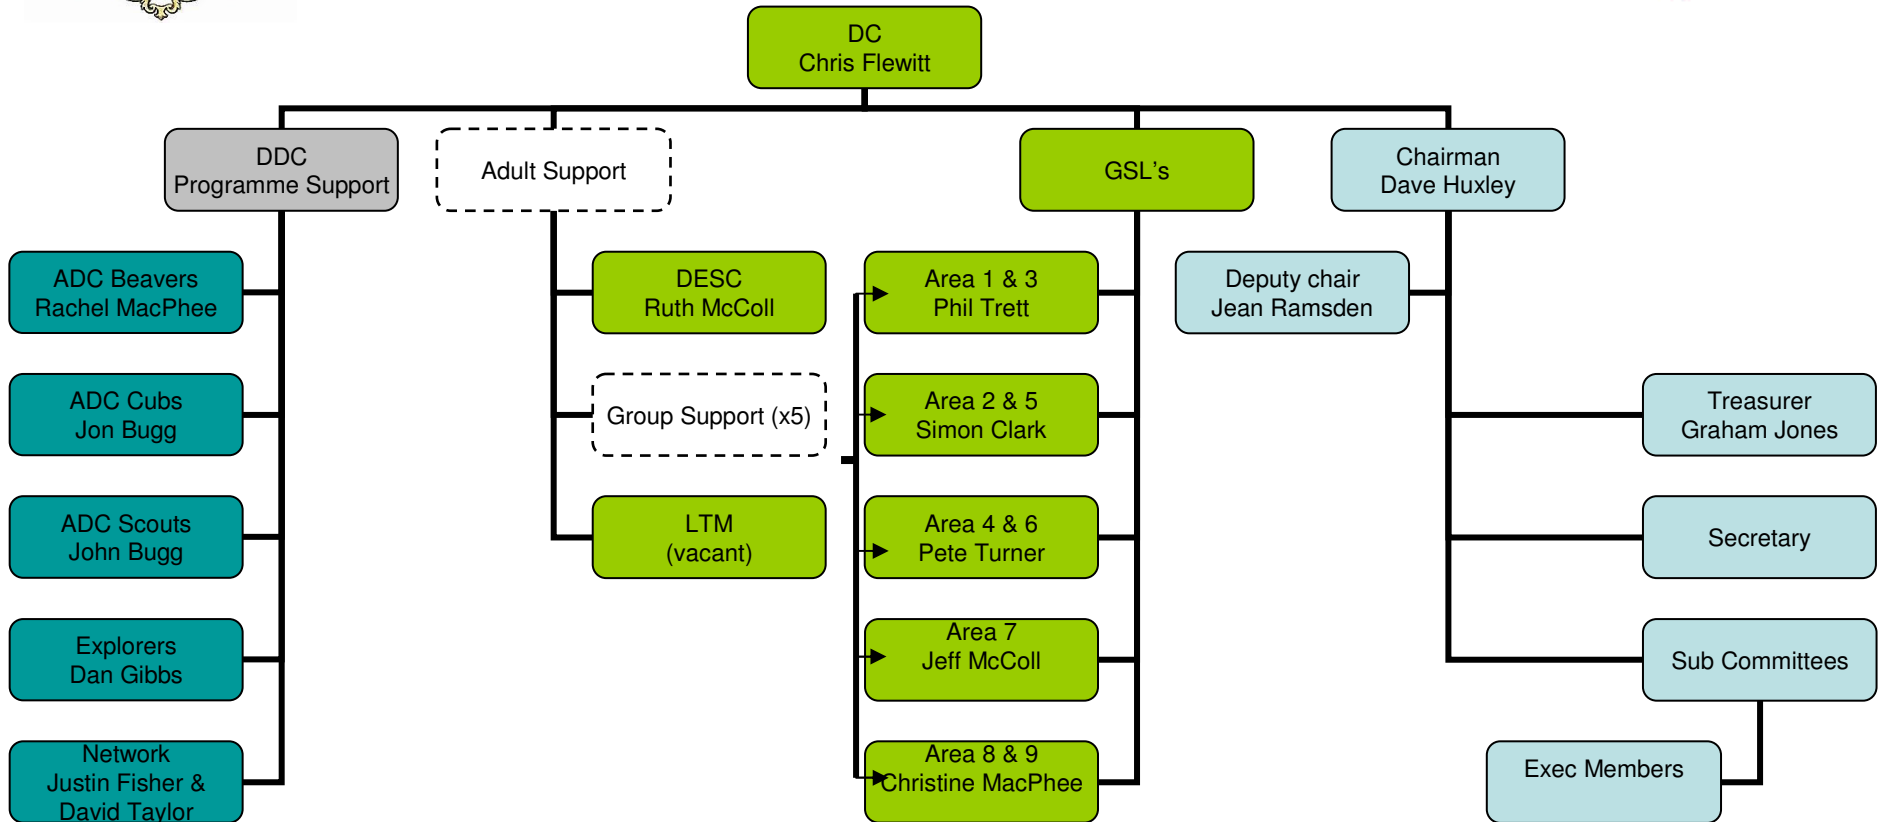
DC
Chris Flewitt

DDC
Programme Support

Adult Support

GSL's

Chairman
Dave Huxley

ADC Beavers
Rachel MacPhee

ADC Cubs
Jon Bugg

ADC Scouts
John Bugg

Explorers
Dan Gibbs

Network
Justin Fisher &
David Taylor

DESC
Ruth McColl

Group Support (x5)

LTM
(vacant)

Area 1 & 3
Phil Trett

Area 2 & 5
Simon Clark

Area 4 & 6
Pete Turner

Area 7
Jeff McColl

Area 8 & 9
Christine MacPhee

Deputy chair
Jean Ramsden

Treasurer
Graham Jones

Secretary

Sub Committees

Exec Members